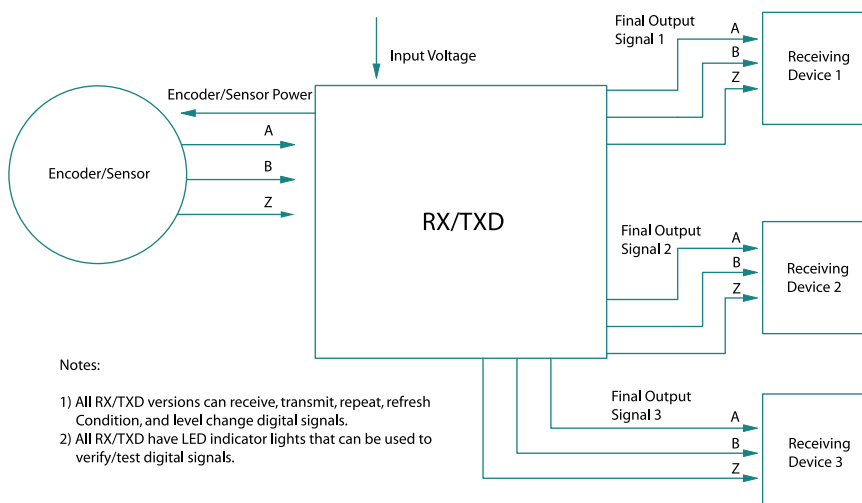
Input Voltage

Encoder/Sensor Power

Encoder/Sensor

A

B

Z

RX/TXD

Final Output Signal 1

A

B

Z

Receiving Device 1

Final Output Signal 2

A

B

Z

Receiving Device 2

Final Output Signal 3

A

B

Z

Receiving Device 3

Notes:

1) All RX/TXD versions can receive, transmit, repeat, refresh Condition, and level change digital signals.
2) All RX/TXD have LED indicator lights that can be used to verify/test digital signals.